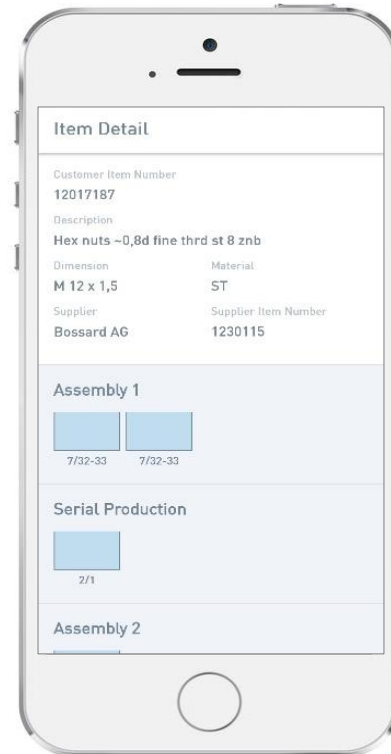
Item Detail

Customer Item Number
12017187

Description
Hex nuts ~0,8d fine thrd st 8 znb

Dimension
M 12 x 1,5

Material
ST

Supplier
Bossard AG

Supplier Item Number
1230115

Assembly 1

7/32-33

7/32-33

Serial Production

2/1

Assembly 2